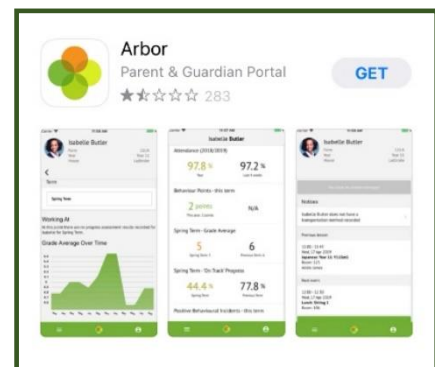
Arbor

Parent & Guardian Portal

283

GET

Isabelle Butler

Term

Spring Term

Working At

Grade Average Over Time

Isabelle Butler

Attendance (2018/2019)

97.8 %

97.2 %

Behaviour Points - this term

2 points

N/A

Spring Term - Grade Average

5

6

Spring Term - On Track Progress

44.4 %

77.8 %

Positive Behavioural Incidents - this term

Isabelle Butler

Notices

Isabelle Butler does not have a transportation method recorded

Previous lesson

Next Lesson